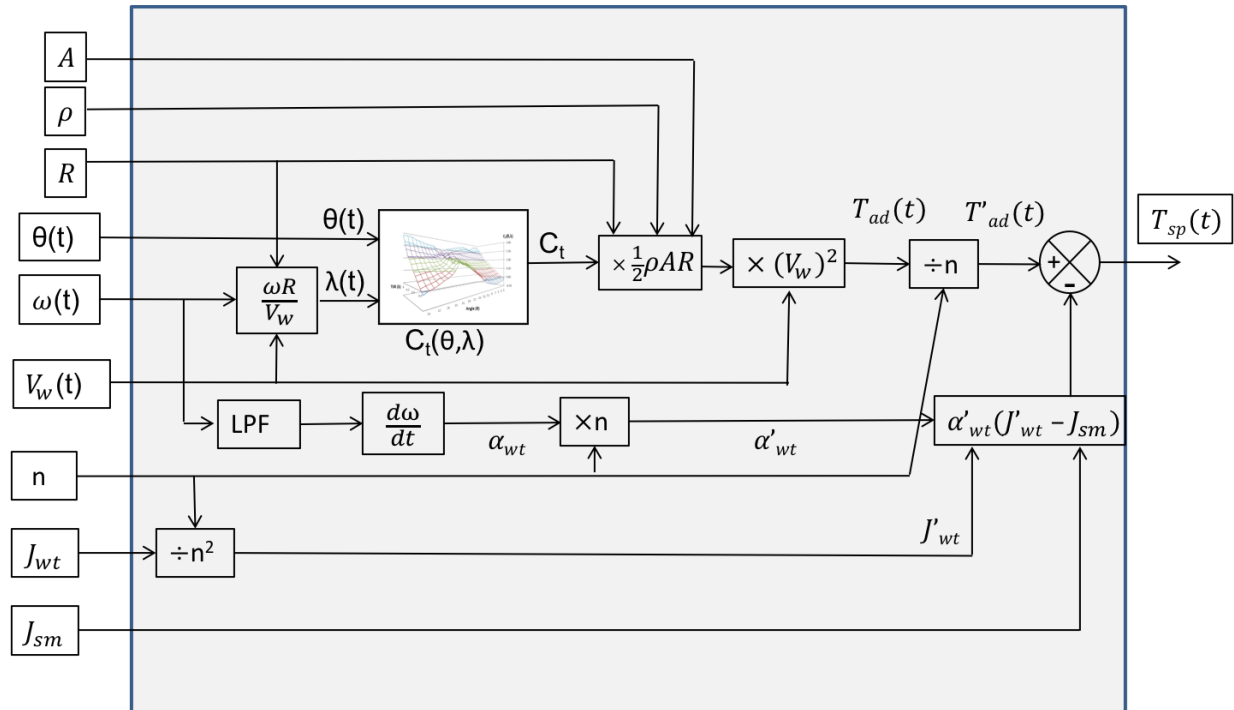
$A$

$\rho$

$R$

θ(t)

$\omega$(t)

$V_w$(t)

n

$J_{wt}$

$J_{sm}$

θ(t)

λ(t)

$\frac{\omega R}{V_w}$

$C_t$

$C_t$(θ,λ)

$\times \frac{1}{2}\rho AR$

$\times (V_w)^2$

$T_{ad}(t)$

$T'_{ad}(t)$

÷n

+

-

$T_{sp}(t)$

LPF

$\frac{d\omega}{dt}$

$\alpha_{wt}$

×n

$\alpha'_{wt}$

$\alpha'_{wt}(J'_{wt} - J_{sm})$

÷n²

$J'_{wt}$